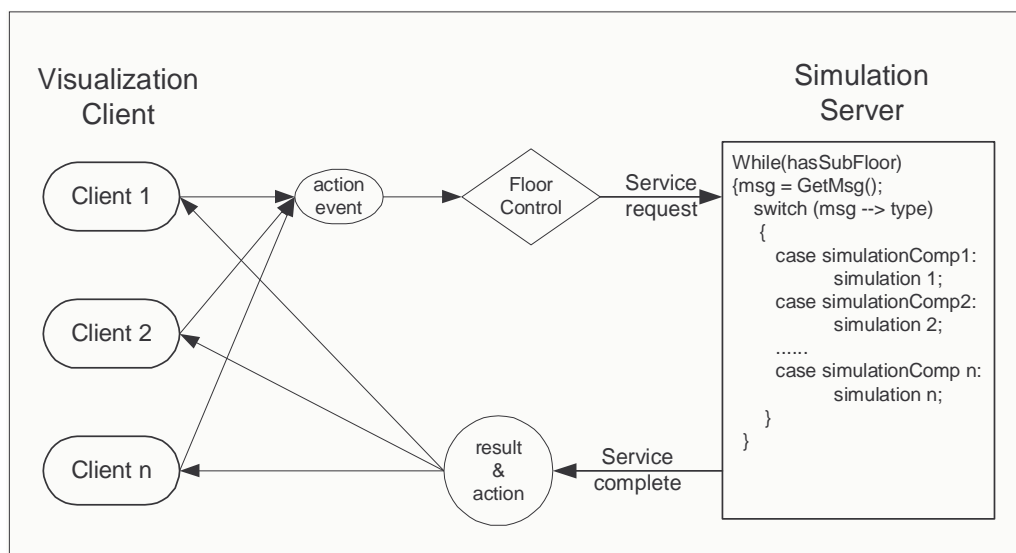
Visualization Client

Client 1

Client 2

Client n

action event

Floor Control

Service request

Simulation Server

While(hasSubFloor)
{msg = GetMsg();
switch (msg --> type)
{
case simulationComp1:
simulation 1;
case simulationComp2:
simulation 2;
......
case simulationComp n:
simulation n;
}
}

result & action

Service complete